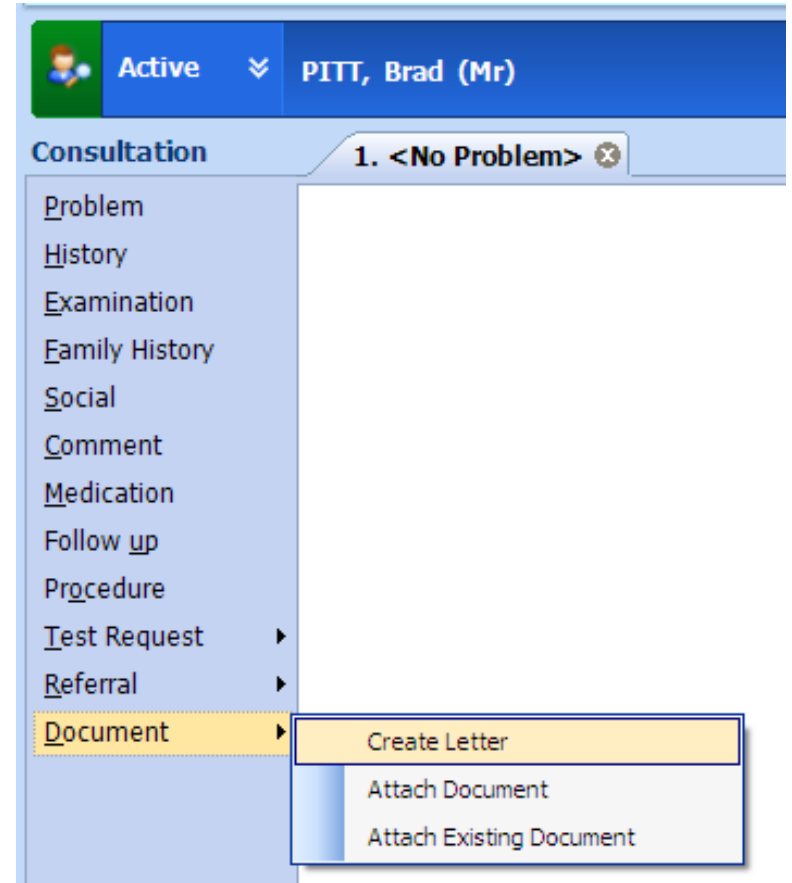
Active

PITT, Brad (Mr)

Consultation

1. <No Problem>

Problem
History
Examination
Family History
Social
Comment
Medication
Follow up
Procedure
Test Request
Referral
Document

Create Letter
Attach Document
Attach Existing Document